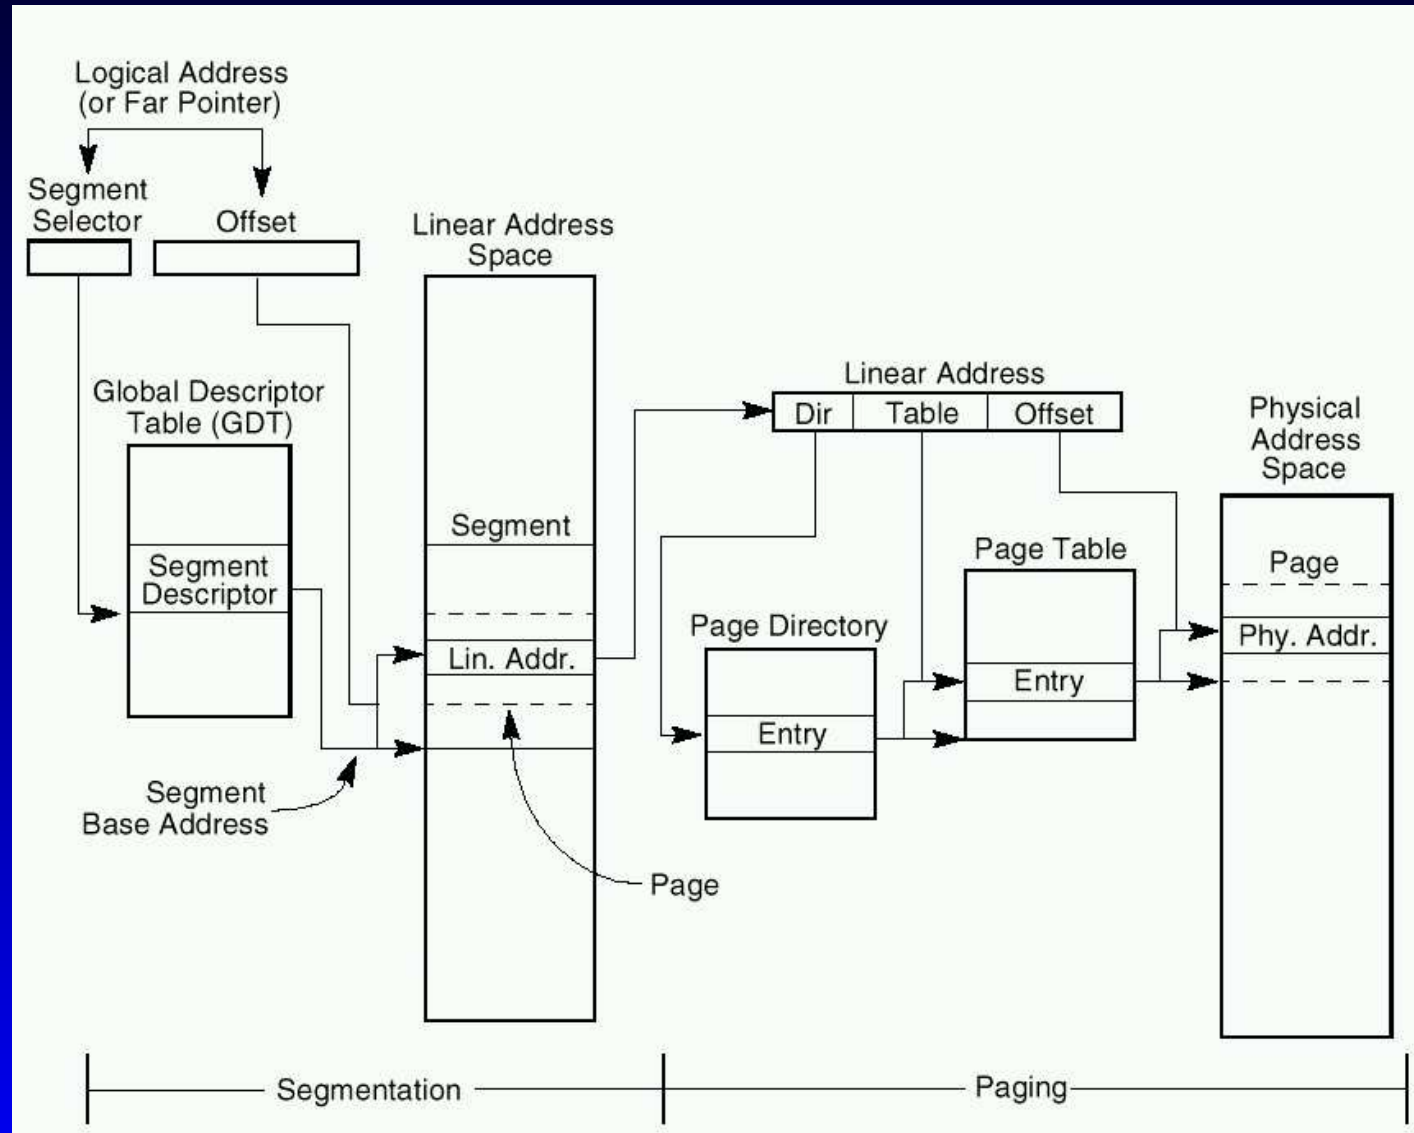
Logical Address
(or Far Pointer)

Segment Selector

Offset

Linear Address Space

Global Descriptor Table (GDT)

Segment Descriptor

Segment

Lin. Addr.

Segment Base Address

Page

Linear Address

| Dir | Table | Offset |
|---|---|---|

Page Directory

Entry

Page Table

Entry

Physical Address Space

Page

Phy. Addr.

Segmentation

Paging